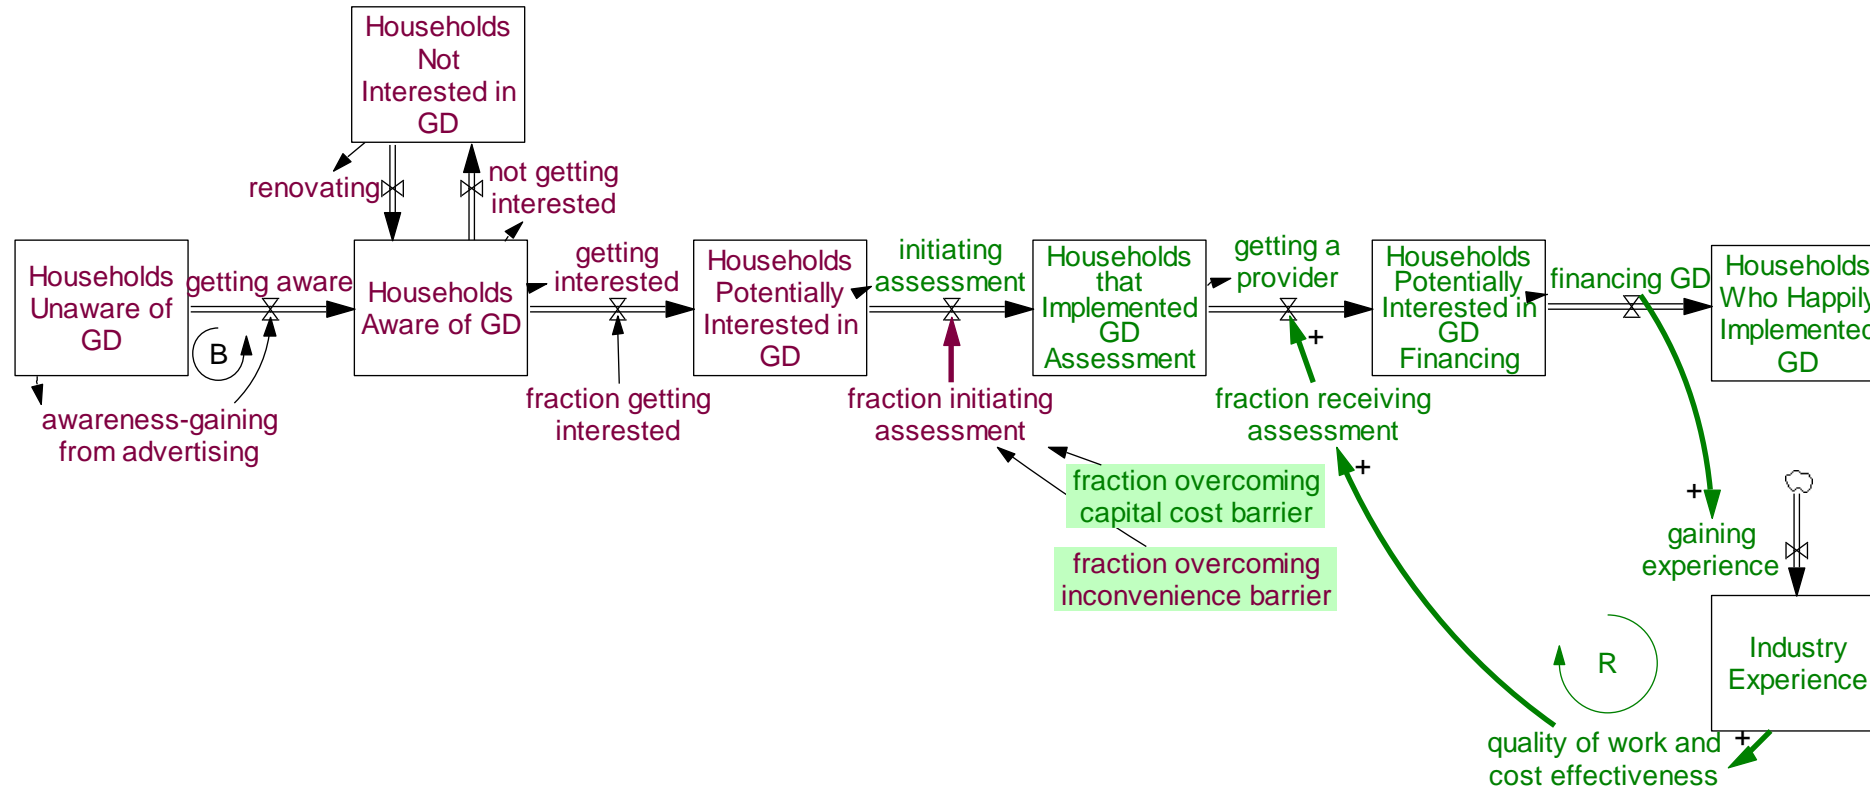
Households Not Interested in GD

renovating

not getting interested

Households Unaware of GD

getting aware

B

Households Aware of GD

getting interested

Households Potentially Interested in GD

initiating assessment

Households that Implemented GD Assessment

getting a provider

Households Potentially Interested in GD Financing

financing GD

Households Who Happily Implemented GD

awareness-gaining from advertising

fraction getting interested

fraction initiating assessment

fraction receiving assessment

+

+

fraction overcoming capital cost barrier

fraction overcoming inconvenience barrier

+

gaining experience

R

Industry Experience

+

quality of work and cost effectiveness